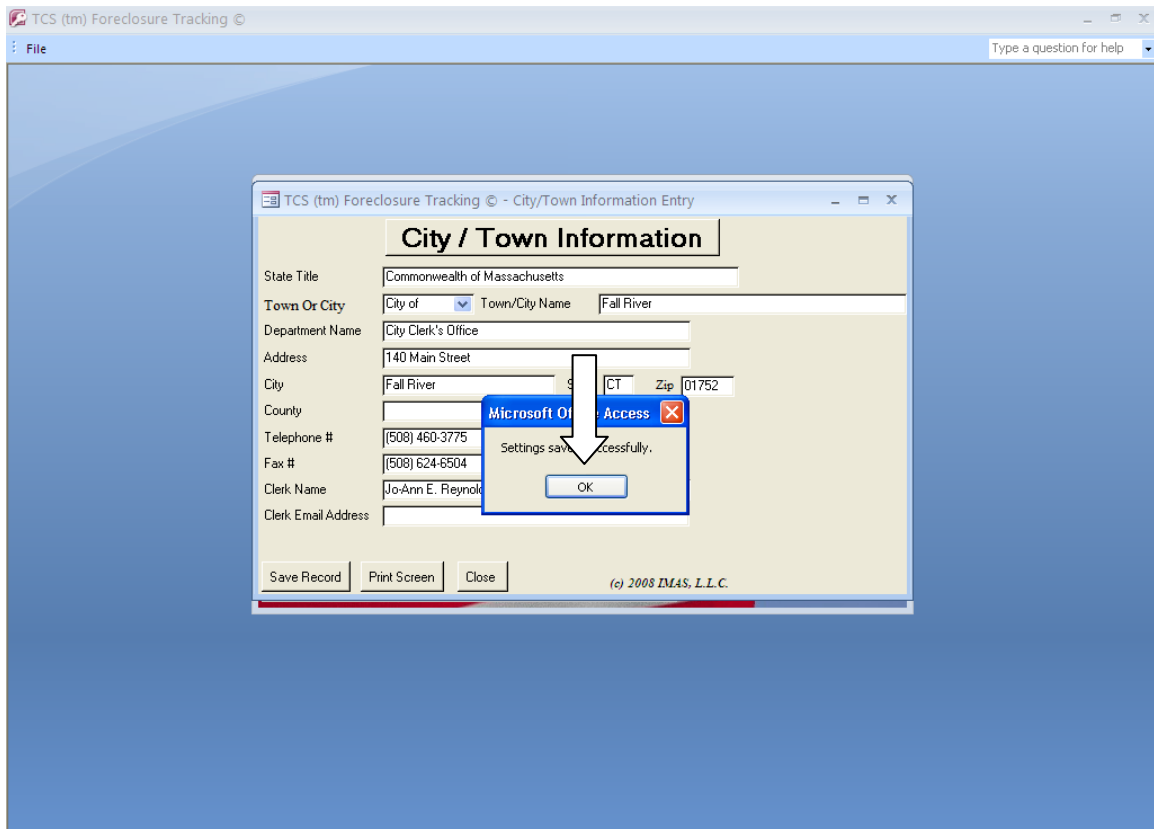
TCS (tm) Foreclosure Tracking ©

File

Type a question for help

TCS (tm) Foreclosure Tracking © - City/Town Information Entry

City / Town Information

State Title Commonwealth of Massachusetts

Town Or City City of Town/City Name Fall River

Department Name City Clerk's Office

Address 140 Main Street

City Fall River S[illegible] CT Zip 01752

County

Telephone # (508) 460-3775

Fax # (508) 624-6504

Clerk Name Jo-Ann E. Reynol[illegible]

Clerk Email Address

Microsoft Of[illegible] Access

Settings save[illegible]ccessfully.

OK

Save Record Print Screen Close

(c) 2008 IMAS, L.L.C.